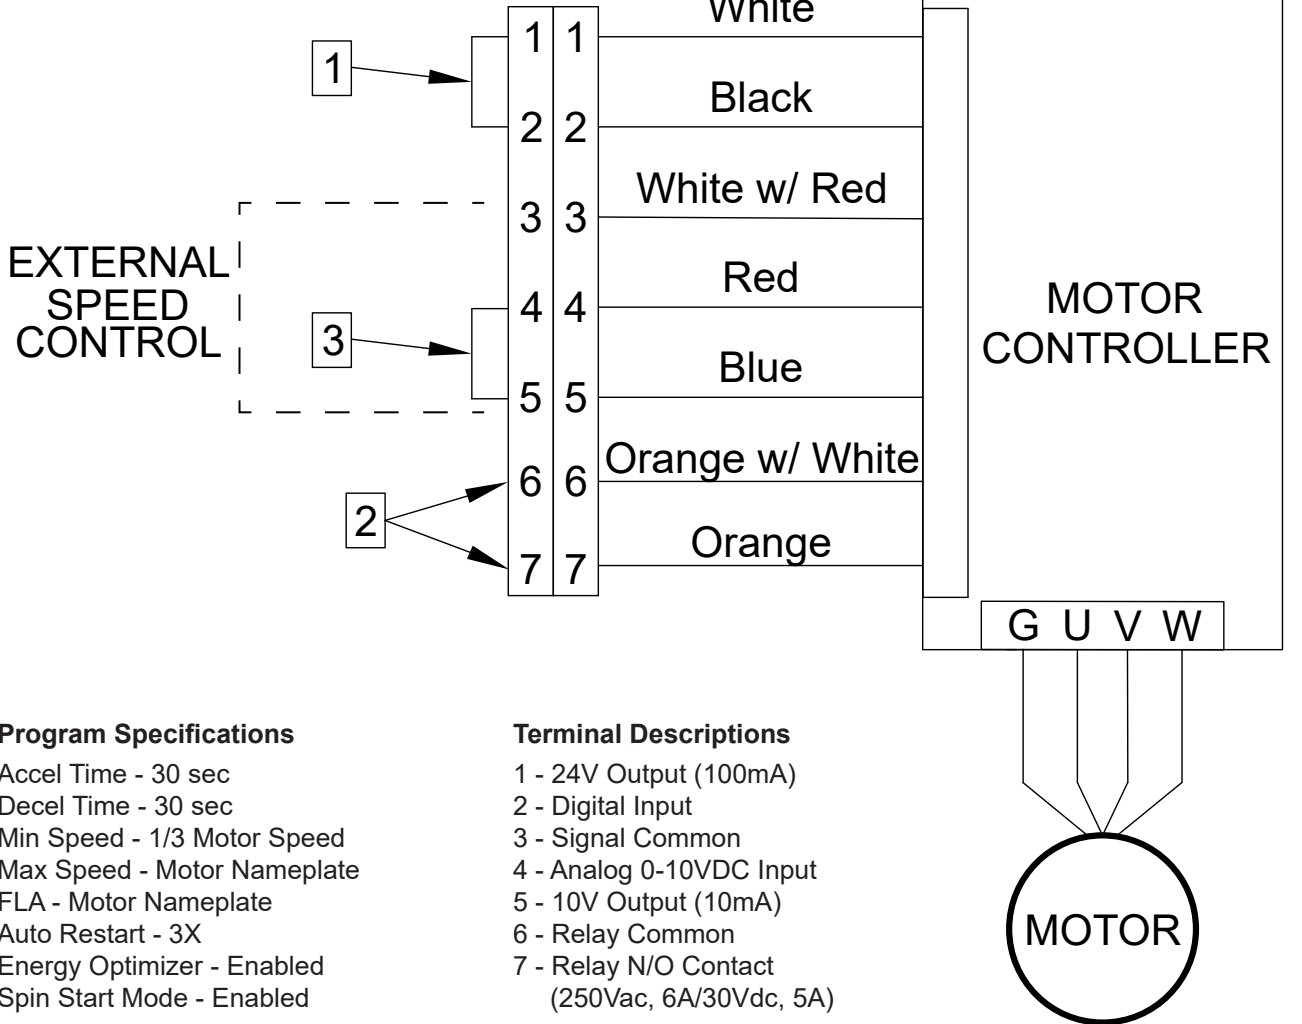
1

EXTERNAL SPEED CONTROL

3

2

1 1
2 2
3 3
4 4
5 5
6 6
7 7

White
Black
White w/ Red
Red
Blue
Orange w/ White
Orange

MOTOR CONTROLLER

G U V W

MOTOR

**Program Specifications**

Accel Time - 30 sec
Decel Time - 30 sec
Min Speed - 1/3 Motor Speed
Max Speed - Motor Nameplate
FLA - Motor Nameplate
Auto Restart - 3X
Energy Optimizer - Enabled
Spin Start Mode - Enabled

**Terminal Descriptions**

1 - 24V Output (100mA)
2 - Digital Input
3 - Signal Common
4 - Analog 0-10VDC Input
5 - 10V Output (10mA)
6 - Relay Common
7 - Relay N/O Contact (250Vac, 6A/30Vdc, 5A)